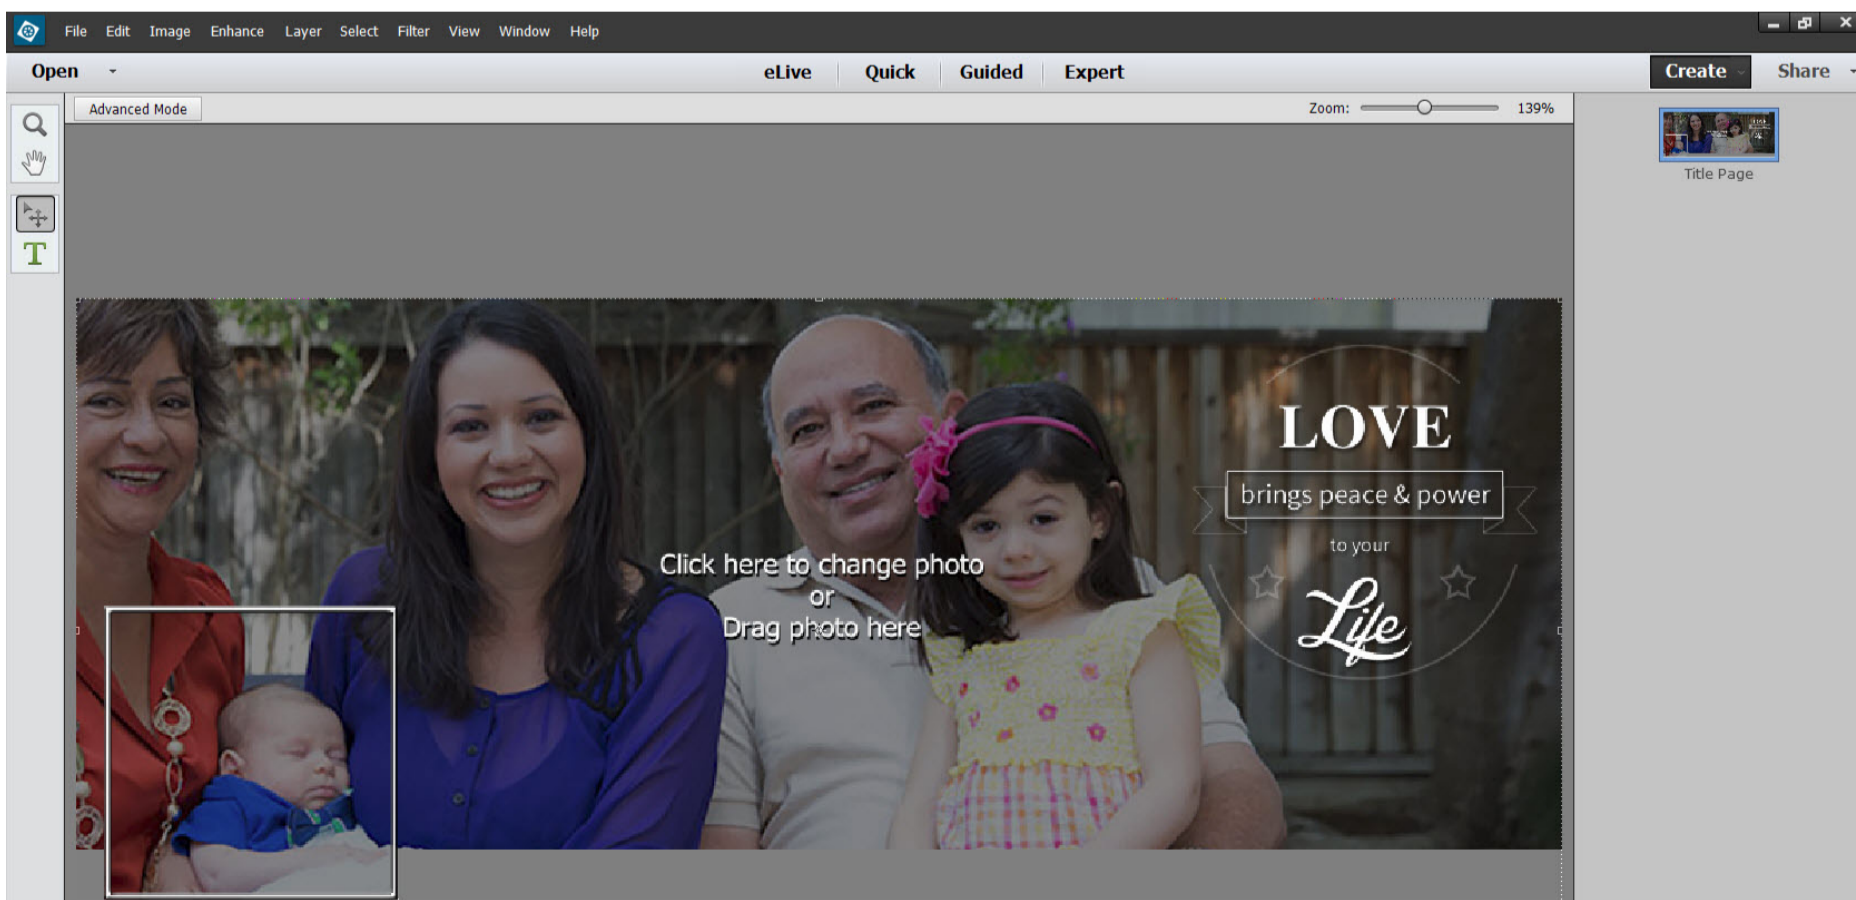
File Edit Image Enhance Layer Select Filter View Window Help

Open

eLive Quick Guided Expert

Create Share

Advanced Mode

Zoom: 139%

Title Page

LOVE

brings peace & power

to your

Life

Click here to change photo
or
Drag photo here